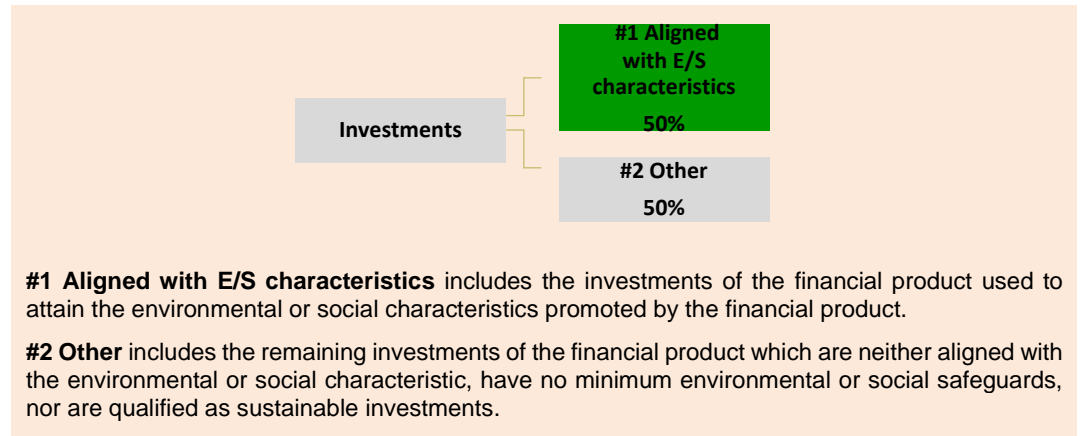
Investments

#1 Aligned with E/S characteristics
50%

#2 Other
50%

**#1 Aligned with E/S characteristics** includes the investments of the financial product used to attain the environmental or social characteristics promoted by the financial product.

**#2 Other** includes the remaining investments of the financial product which are neither aligned with the environmental or social characteristic, have no minimum environmental or social safeguards, nor are qualified as sustainable investments.